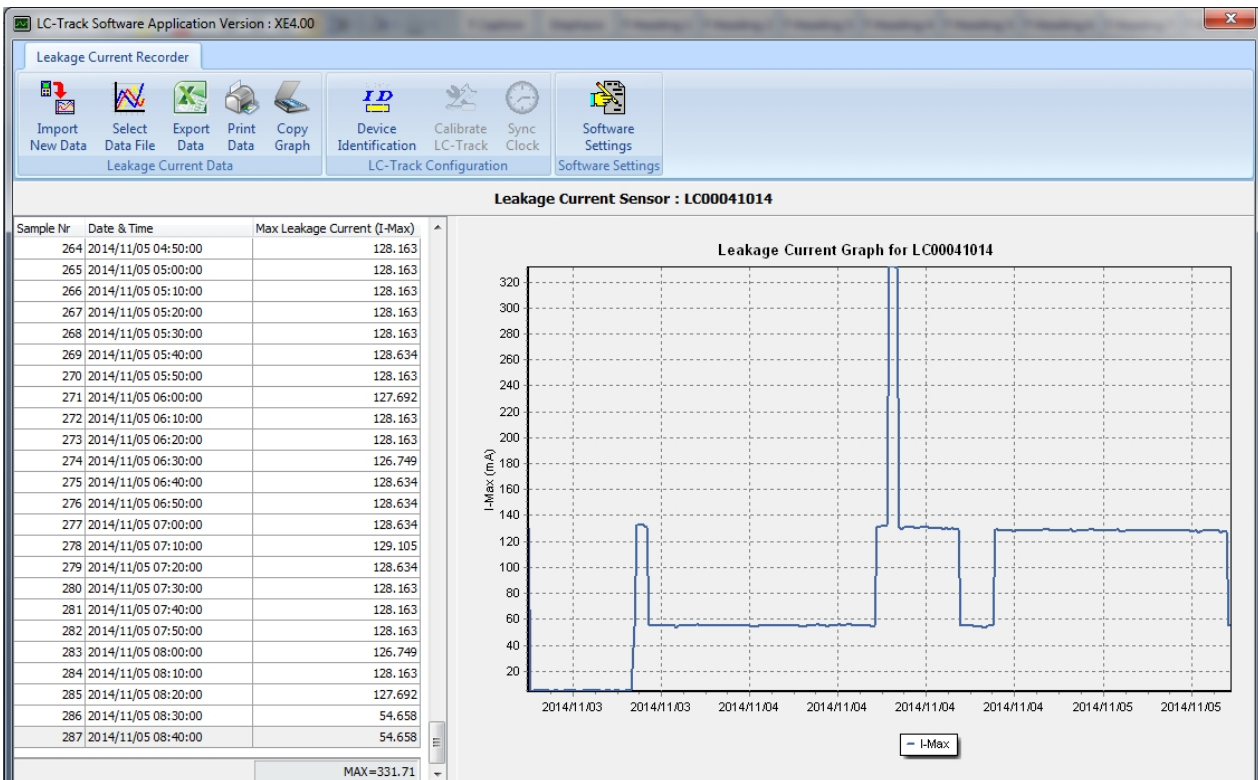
LC-Track Software Application Version : XE4.00

Leakage Current Recorder

Import New Data
Select Data File
Export Data
Print Data
Copy Graph
Leakage Current Data

Device Identification
Calibrate LC-Track
Sync Clock
LC-Track Configuration

Software Settings
Software Settings

Leakage Current Sensor : LC00041014

| Sample Nr | Date & Time | Max Leakage Current (I-Max) |
|---|---|---|
| 264 | 2014/11/05 04:50:00 | 128.163 |
| 265 | 2014/11/05 05:00:00 | 128.163 |
| 266 | 2014/11/05 05:10:00 | 128.163 |
| 267 | 2014/11/05 05:20:00 | 128.163 |
| 268 | 2014/11/05 05:30:00 | 128.163 |
| 269 | 2014/11/05 05:40:00 | 128.634 |
| 270 | 2014/11/05 05:50:00 | 128.163 |
| 271 | 2014/11/05 06:00:00 | 127.692 |
| 272 | 2014/11/05 06:10:00 | 128.163 |
| 273 | 2014/11/05 06:20:00 | 128.163 |
| 274 | 2014/11/05 06:30:00 | 126.749 |
| 275 | 2014/11/05 06:40:00 | 128.634 |
| 276 | 2014/11/05 06:50:00 | 128.634 |
| 277 | 2014/11/05 07:00:00 | 128.634 |
| 278 | 2014/11/05 07:10:00 | 129.105 |
| 279 | 2014/11/05 07:20:00 | 128.634 |
| 280 | 2014/11/05 07:30:00 | 128.163 |
| 281 | 2014/11/05 07:40:00 | 128.163 |
| 282 | 2014/11/05 07:50:00 | 128.163 |
| 283 | 2014/11/05 08:00:00 | 126.749 |
| 284 | 2014/11/05 08:10:00 | 128.163 |
| 285 | 2014/11/05 08:20:00 | 127.692 |
| 286 | 2014/11/05 08:30:00 | 54.658 |
| 287 | 2014/11/05 08:40:00 | 54.658 |

MAX=331.71

Leakage Current Graph for LC00041014

320
300
280
260
240
220
200
180
160
140
120
100
80
60
40
20

I-Max (mA)

2014/11/03
2014/11/03
2014/11/04
2014/11/04
2014/11/04
2014/11/04
2014/11/05
2014/11/05

I-Max